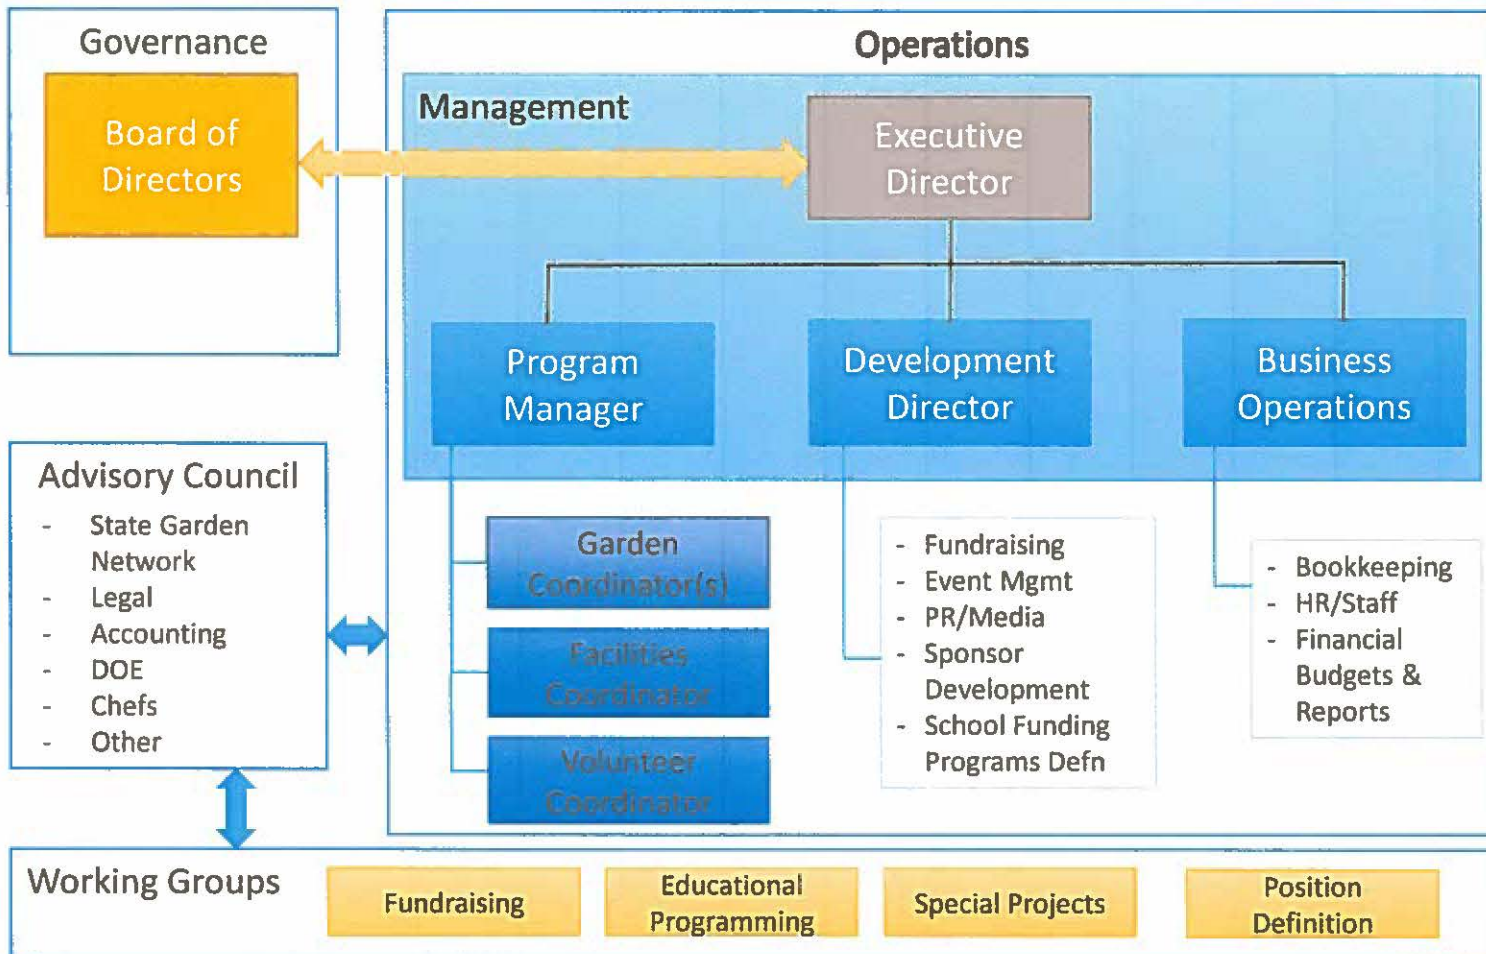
Governance

Board of Directors

Operations

Management

Executive Director

Program Manager

Development Director

Business Operations

Advisory Council
- State Garden Network
- Legal
- Accounting
- DOE
- Chefs
- Other

Garden Coordinator(s)

Facilities Coordinator

Volunteer Coordinator

- Fundraising
- Event Mgmt
- PR/Media
- Sponsor Development
- School Funding Programs Defn

- Bookkeeping
- HR/Staff
- Financial Budgets & Reports

Working Groups

Fundraising

Educational Programming

Special Projects

Position Definition